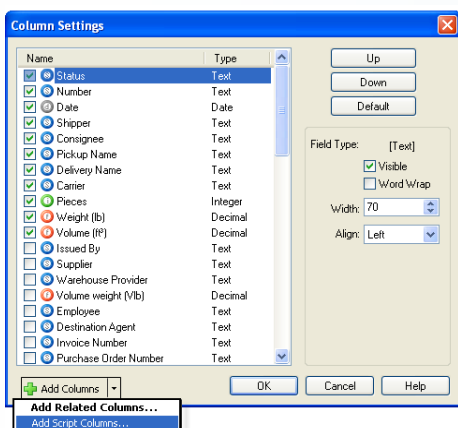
Column Settings

| Name | Type |
|---|---|
| Status | Text |
| Number | Text |
| Date | Date |
| Shipper | Text |
| Consignee | Text |
| Pickup Name | Text |
| Delivery Name | Text |
| Carrier | Text |
| Pieces | Integer |
| Weight (lb) | Decimal |
| Volume (ft³) | Decimal |
| Issued By | Text |
| Supplier | Text |
| Warehouse Provider | Text |
| Volume weight (Vlb) | Decimal |
| Employee | Text |
| Destination Agent | Text |
| Invoice Number | Text |
| Purchase Order Number | Text |

Up
Down
Default

Field Type: [Text]
Visible
Word Wrap
Width: 70
Align: Left

Add Columns
OK
Cancel
Help

Add Related Columns...
Add Script Columns...